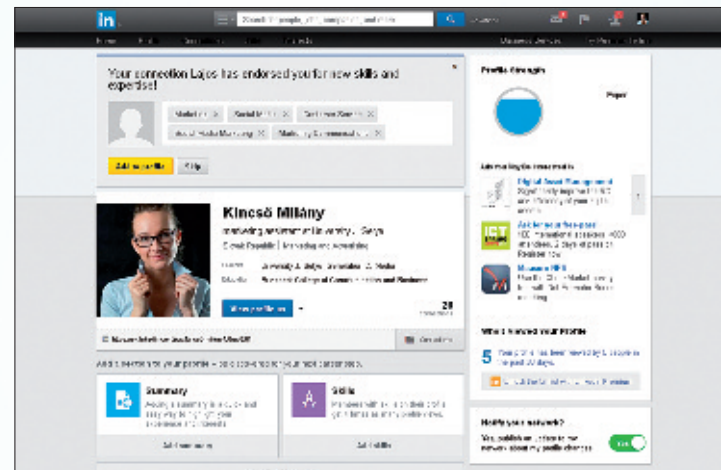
in

Your connection Lajos has endorsed you for new skills and expertise!

Add to profile Skip

Kincső Milány

Profile Strength

Summary

Skills

Who's viewed your profile

5

Notify your network?

Yes